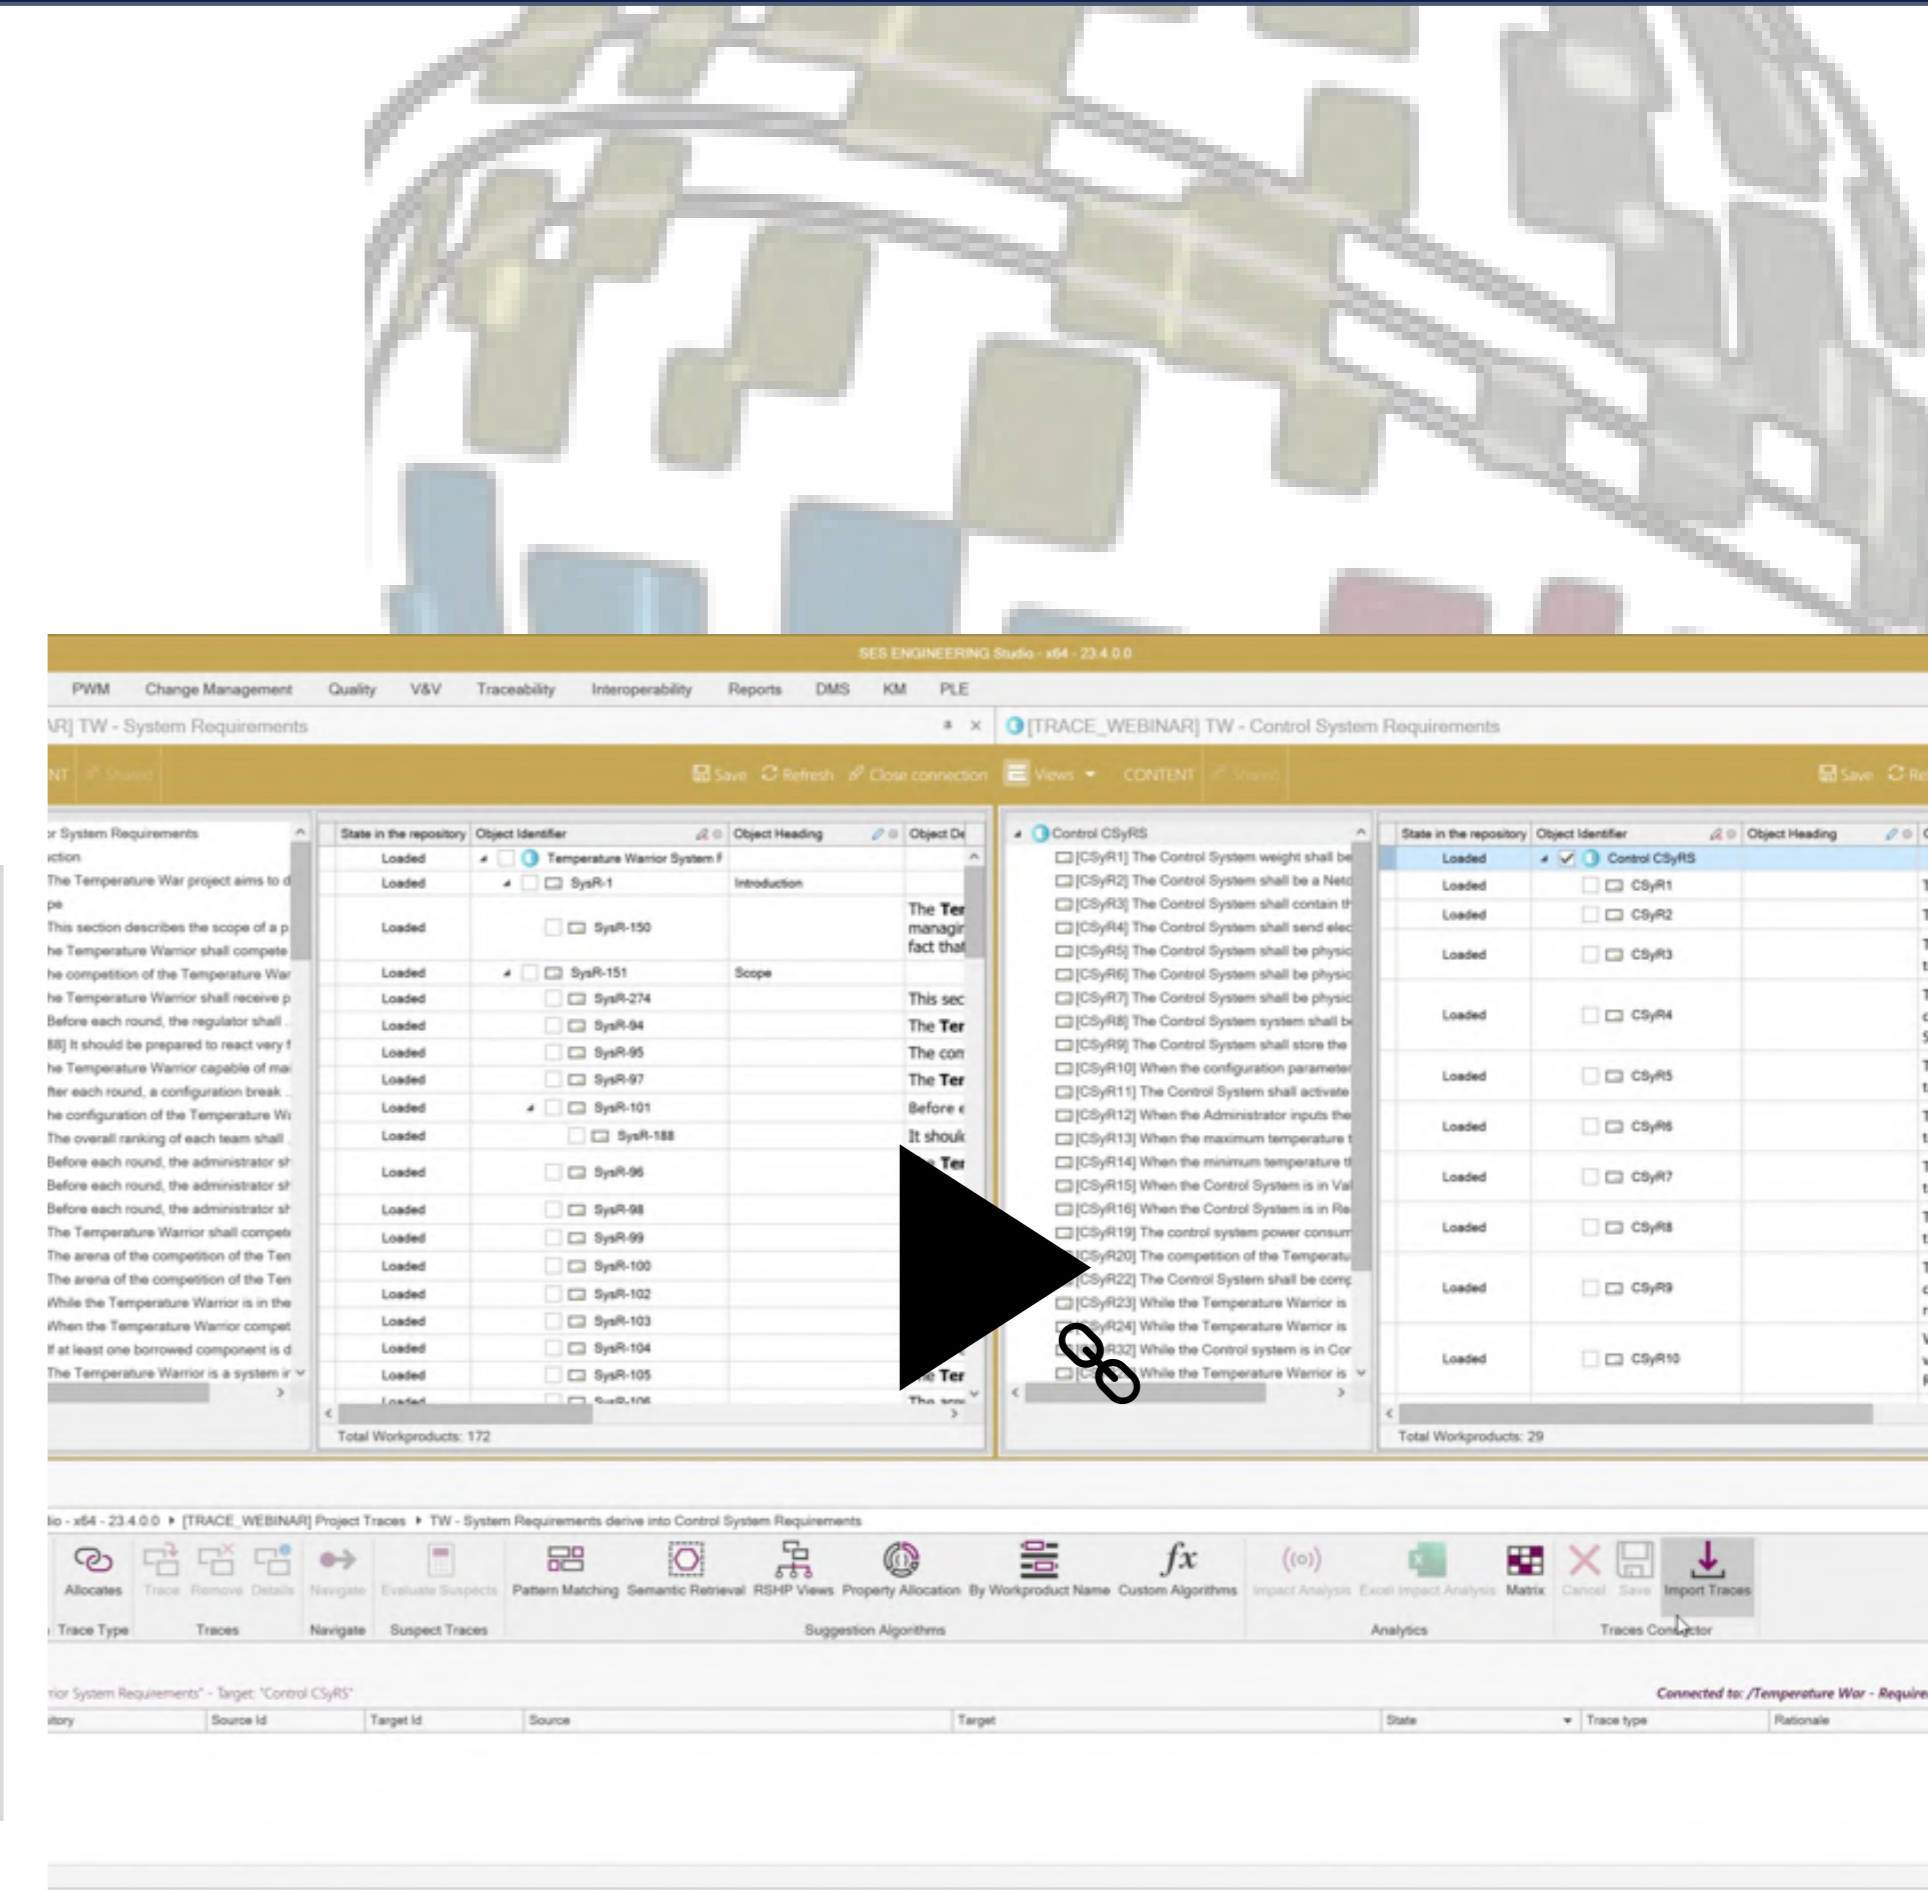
SES ENGINEERING Studio - x64 - 23.4.0.0

PWM Change Management Quality V&V Traceability Interoperability Reports DMS KM PLE

AR] TW - System Requirements

[TRACE_WEBINAR] TW - Control System Requirements

Save Refresh Close connection Views CONTENT Shared Save

r System Requirements
ction
The Temperature War project aims to d
pe
This section describes the scope of a p
he Temperature Warrior shall compete
he competition of the Temperature War
he Temperature Warrior shall receive p
Before each round, the regulator shall
88] It should be prepared to react very f
he Temperature Warrior capable of mai
fter each round, a configuration break
he configuration of the Temperature W
The overall ranking of each team shall
Before each round, the administrator sh
Before each round, the administrator sh
Before each round, the administrator sh
The Temperature Warrior shall compete
The arena of the competition of the Ten
The arena of the competition of the Ten
While the Temperature Warrior is in the
When the Temperature Warrior compet
If at least one borrowed component is d
The Temperature Warrior is a system ir

| State in the repository | Object Identifier | Object Heading | Object De |
|---|---|---|---|
| Loaded | Temperature Warrior System F | | |
| Loaded | SysR-1 | Introduction | |
| Loaded | SysR-150 | | The Ter managir fact that |
| Loaded | SysR-151 | Scope | |
| Loaded | SysR-274 | | This sec |
| Loaded | SysR-94 | | The Ter |
| Loaded | SysR-95 | | The con |
| Loaded | SysR-97 | | The Ter |
| Loaded | SysR-101 | | Before e |
| Loaded | SysR-188 | | It shoul |
| Loaded | SysR-96 | | Ter |
| Loaded | SysR-98 | | |
| Loaded | SysR-99 | | |
| Loaded | SysR-100 | | |
| Loaded | SysR-102 | | |
| Loaded | SysR-103 | | |
| Loaded | SysR-104 | | |
| Loaded | SysR-105 | | Ter |

Total Workproducts: 172

Control CSyRS
[CSyR1] The Control System weight shall be
[CSyR2] The Control System shall be a Netc
[CSyR3] The Control System shall contain th
[CSyR4] The Control System shall send elec
[CSyR5] The Control System shall be physic
[CSyR6] The Control System shall be physic
[CSyR7] The Control System shall be physic
[CSyR8] The Control System system shall be
[CSyR9] The Control System shall store the
[CSyR10] When the configuration parameter
[CSyR11] The Control System shall activate
[CSyR12] When the Administrator inputs the
[CSyR13] When the maximum temperature t
[CSyR14] When the minimum temperature th
[CSyR15] When the Control System is in Va
[CSyR16] When the Control System is in Re
[CSyR19] The control system power consum
CSyR20] The competition of the Temperatu
CSyR22] The Control System shall be comp
[CSyR23] While the Temperature Warrior is
yR24] While the Temperature Warrior is
R32] While the Control system is in Cor
While the Temperature Warrior is

| State in the repository | Object Identifier | Object Heading |
|---|---|---|
| Loaded | Control CSyRS | |
| Loaded | CSyR1 | |
| Loaded | CSyR2 | |
| Loaded | CSyR3 | |
| Loaded | CSyR4 | |
| Loaded | CSyR5 | |
| Loaded | CSyR6 | |
| Loaded | CSyR7 | |
| Loaded | CSyR8 | |
| Loaded | CSyR9 | |
| Loaded | CSyR10 | |

Total Workproducts: 29

io - x64 - 23.4.0.0 ▸ [TRACE_WEBINAR] Project Traces ▸ TW - System Requirements derive into Control System Requirements

Allocates Trace Remove Details Navigate Evaluate Suspects Pattern Matching Semantic Retrieval RSHP Views Property Allocation By Workproduct Name Custom Algorithms Impact Analysis Excel Impact Analysis Matrix Cancel Save Import Traces

Trace Type Traces Navigate Suspect Traces Suggestion Algorithms Analytics Traces Connector

rior System Requirements" - Target: "Control CSyRS"

Connected to: /Temperature War - Require

| itory | Source Id | Target Id | Source | Target | State | Trace type | Rationale |
|---|---|---|---|---|---|---|---|